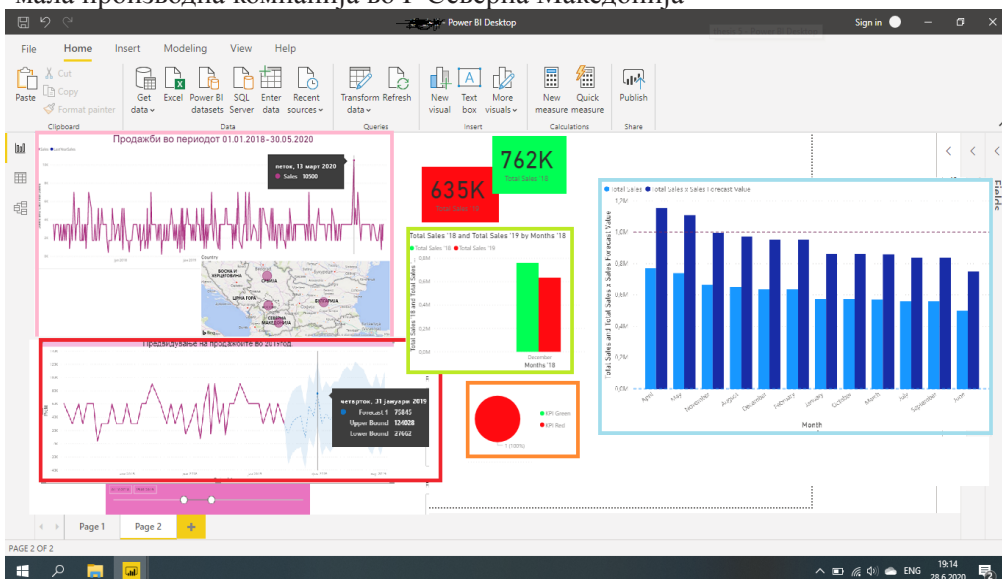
Мала производна компанија во Р Северна Македонија

Power BI Desktop

Sign in

File Home Insert Modeling View Help

Paste Cut Copy Format painter Clipboard

Get data Excel Power BI datasets SQL Server Enter data Recent sources Data

Transform data Refresh Queries

New visual Text box More visuals Insert

New measure Quick measure Calculations

Publish Share

Продажби во периодот 01.01.2018-30.05.2020

петок, 13 март 2020
Sales 10500

Country

762K
Total Sales '18

635K
Total Sales '19

Total Sales '18 and Total Sales '19 by Months '18
Total Sales '18 Total Sales '19

Total Sales '18 and Total Sales

December
Months '18

Total Sales Total Sales x Sales Forecast Value

1,2M 1,0M 0,8M 0,6M 0,4M 0,2M 0,0M

Total Sales and Total Sales x Sales Forecast Value

April May November August December February January October March July September June

Month

Предвидување на продажбите во 2019год.

четврток, 31 јануари 2019
Forecast 75845
Upper Bound 124028
Lower Bound 27662

KPI Green
KPI Red
1 (100%)

Fields

Page 1 Page 2 +

PAGE 2 OF 2

ENG 19:14 28.6.2020